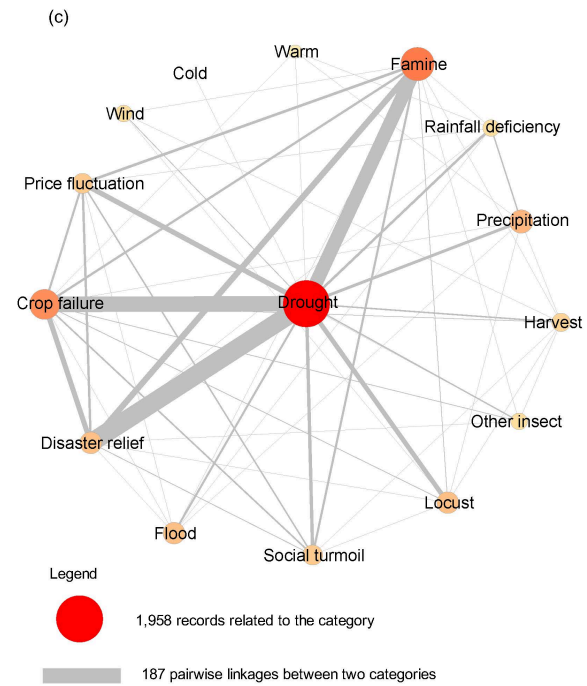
(c)

Warm

Famine

Cold

Wind

Rainfall deficiency

Price fluctuation

Precipitation

Crop failure

Drought

Harvest

Other insect

Disaster relief

Locust

Flood

Social turmoil

Legend

1,958 records related to the category

187 pairwise linkages between two categories